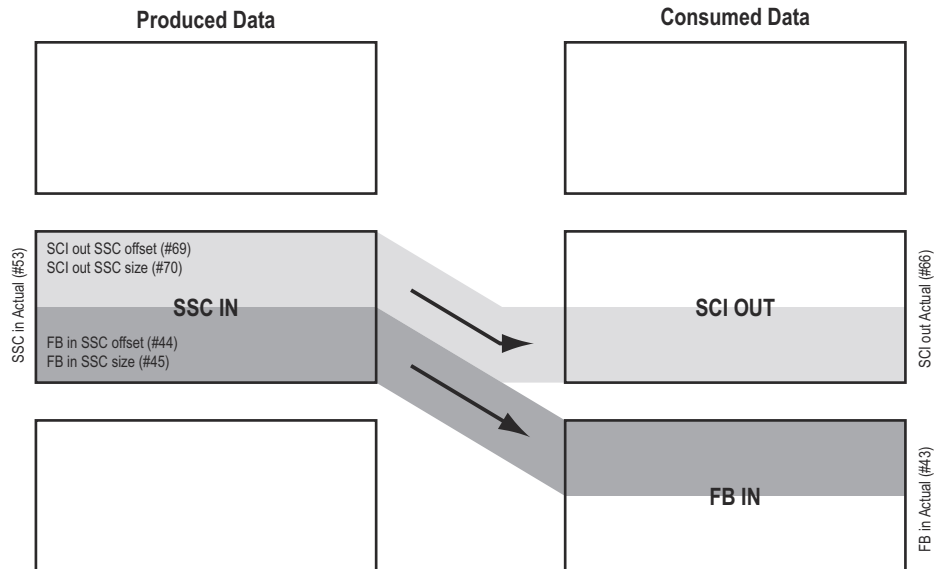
Produced Data

Consumed Data

SSC in Actual (#53)

SCI out SSC offset (#69)
SCI out SSC size (#70)

SSC IN

FB in SSC offset (#44)
FB in SSC size (#45)

SCI OUT

SCI out Actual (#66)

FB IN

FB in Actual (#43)